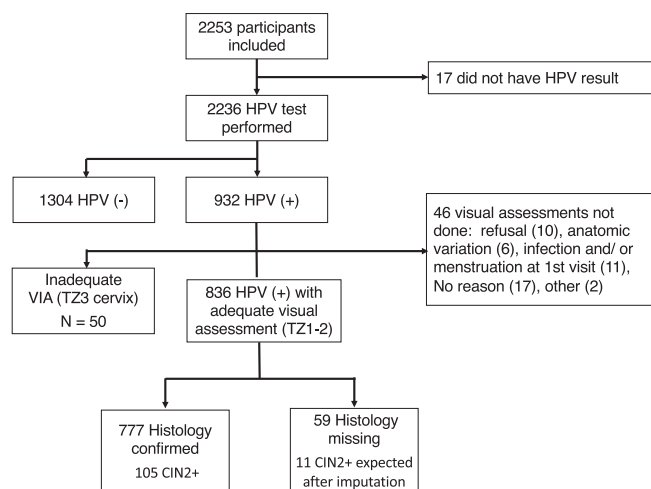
2253 participants included

17 did not have HPV result

2236 HPV test performed

1304 HPV (-)

932 HPV (+)

46 visual assessments not done: refusal (10), anatomic variation (6), infection and/ or menstruation at 1st visit (11), No reason (17), other (2)

Inadequate VIA (TZ3 cervix)
N = 50

836 HPV (+) with adequate visual assessment (TZ1-2)

777 Histology confirmed
105 CIN2+

59 Histology missing
11 CIN2+ expected after imputation